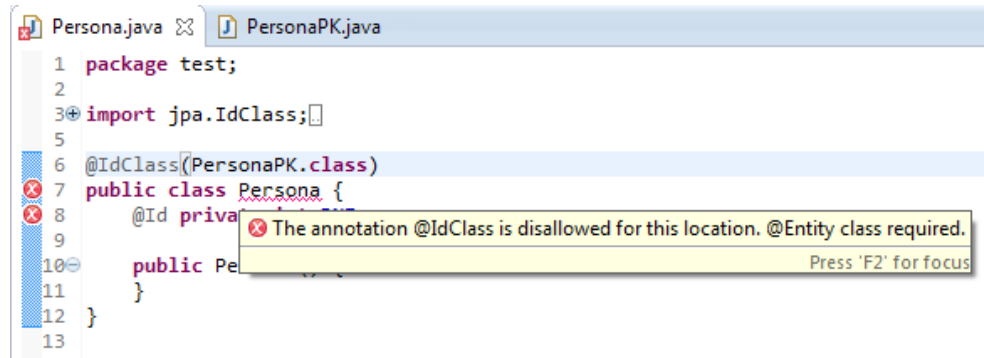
Persona.java ☒ PersonaPK.java

1 package test;
2
3⊕ import jpa.IdClass;
5
6 @IdClass(PersonaPK.class)
7 public class Persona {
8 @Id priva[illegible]
9
10⊖ public Pe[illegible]
11 }
12 }
13

The annotation @IdClass is disallowed for this location. @Entity class required.

Press 'F2' for focus